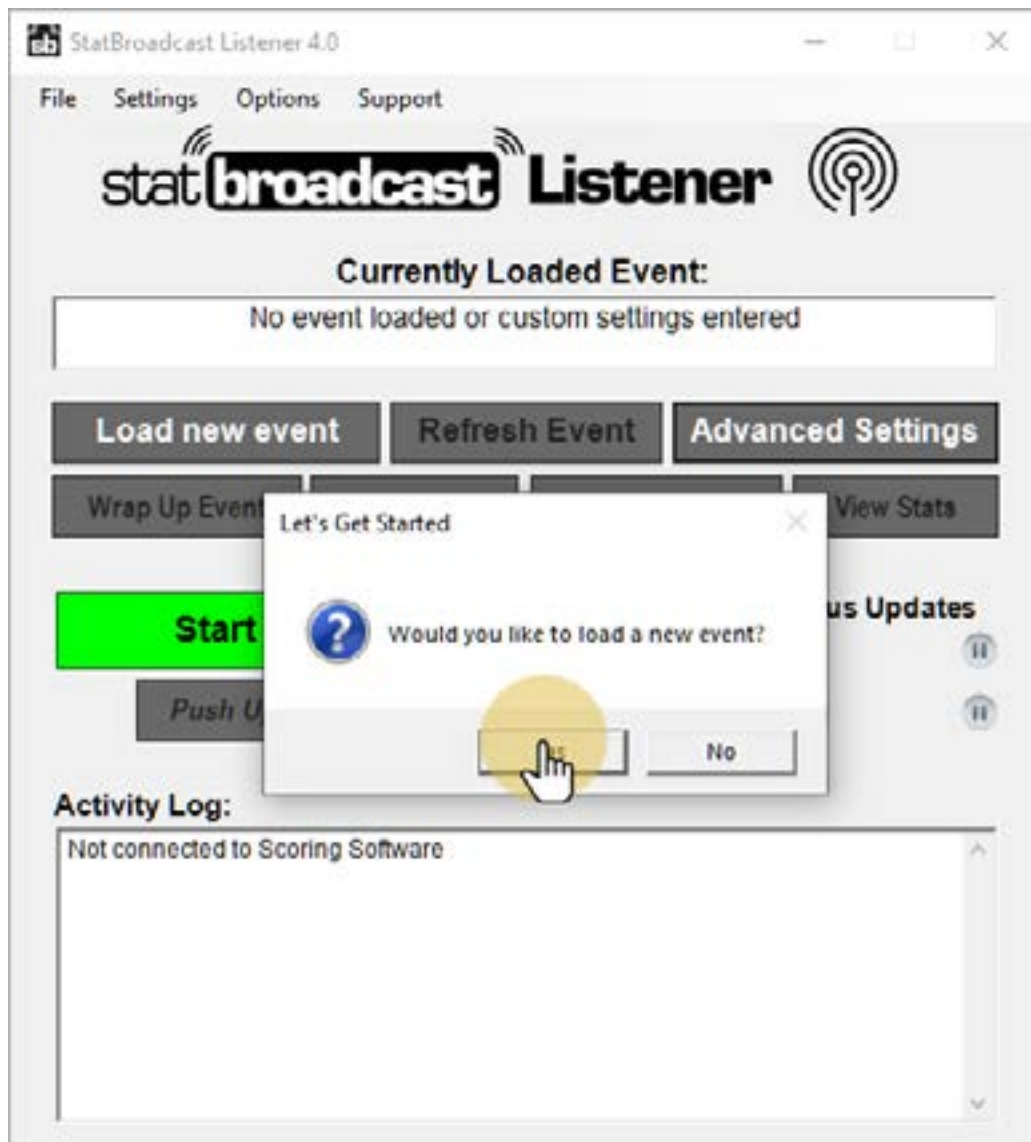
StatBroadcast Listener 4.0

File Settings Options Support

statbroadcast Listener

Currently Loaded Event:

No event loaded or custom settings entered

Load new event
Refresh Event
Advanced Settings

Wrap Up Event
View Stats

Start

Push U

us Updates

Let's Get Started

Would you like to load a new event?

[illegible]
No

Activity Log:

Not connected to Scoring Software